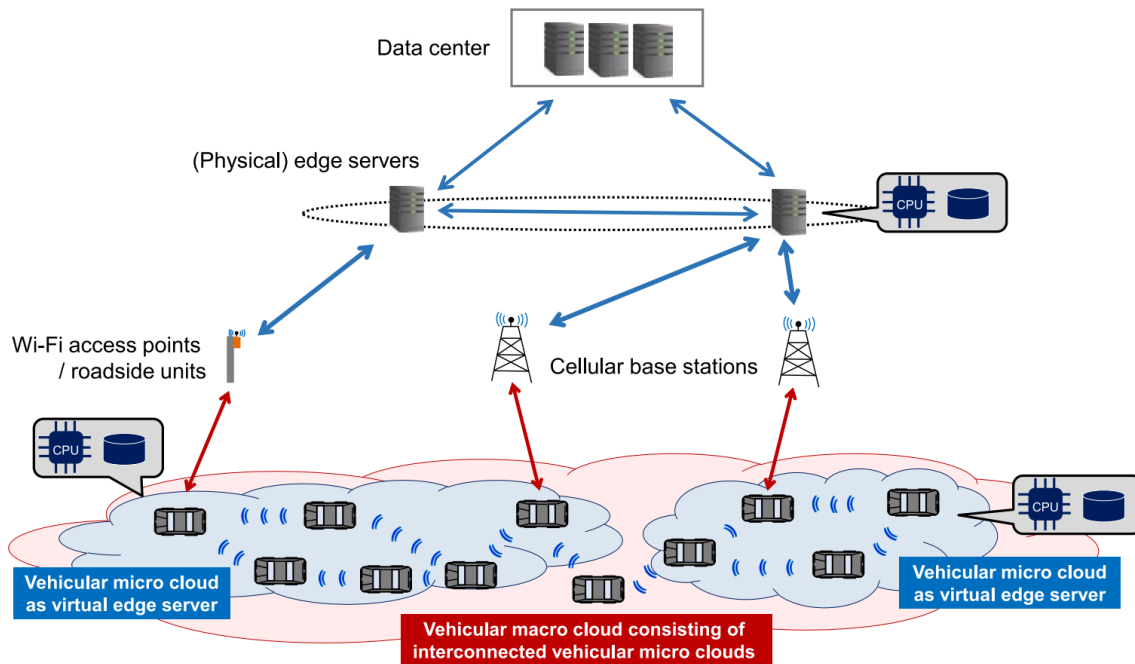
Data center

(Physical) edge servers

CPU

Wi-Fi access points / roadside units

Cellular base stations

CPU

CPU

Vehicular micro cloud as virtual edge server

Vehicular micro cloud as virtual edge server

Vehicular macro cloud consisting of interconnected vehicular micro clouds